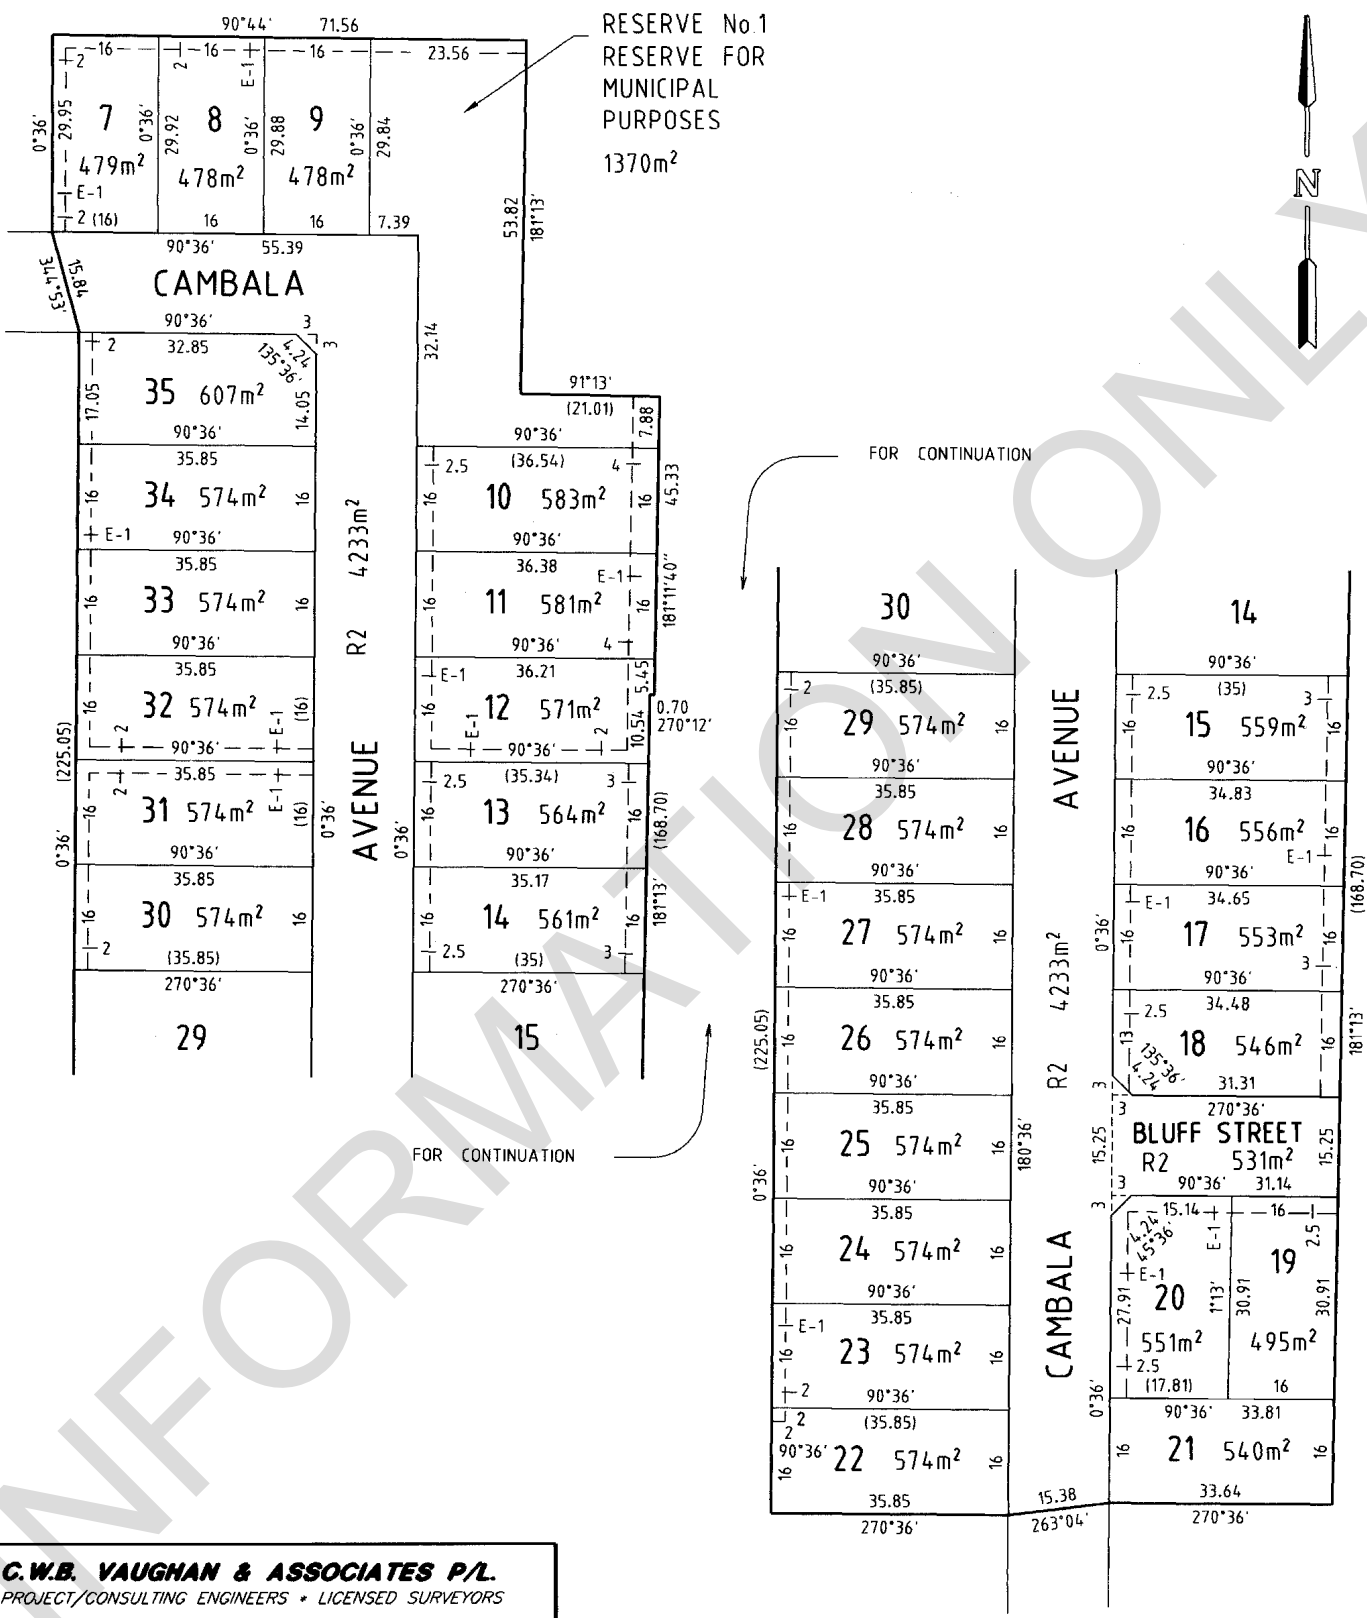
90°44' 71.56

RESERVE No.1
RESERVE FOR
MUNICIPAL
PURPOSES
1370m²

N

2 16 16 16 23.56
E-1
0°36' 29.95 7 479m² 29.92 8 0°36' 478m² 29.88 9 0°36' 478m² 29.84
E-1
2 (16) 16 16 7.39
90°36' 55.39
53.82 181°13'
344°53' 15.84
CAMBALA
90°36'
3 3
2 32.85 4.24 135°36'
17.05 35 607m² 14.05
90°36'
35.85
16 34 574m² 16
E-1 90°36'
35.85
16 33 574m² 16
90°36'
35.85
16 32 574m² 2 E-1 (16)
(225.05) 90°36'
2 35.85 E-1
16 31 574m² (16)
0°36' 90°36'
35.85
16 30 574m² 16
2 (35.85)
270°36'
29

R2 4233m²
AVENUE 0°36'

32.14
91°13'
(21.01) 7.88
90°36'
2.5 (36.54) 4
16 10 583m² 16 45.33
90°36'
36.38 E-1
16 11 581m² 16 181°11'40"
90°36' 4
E-1 36.21 5.45
16 E-1 12 571m² 2 10.54 0.70 270°12'
90°36' 2
2.5 (35.34) 3
16 13 564m² 16 (168.70)
0°36' 90°36'
35.17
16 14 561m² 16 181°13'
2.5 (35) 3
270°36'
15

FOR CONTINUATION
FOR CONTINUATION

30
90°36'
2 (35.85)
16 29 574m² 16
90°36'
35.85
16 28 574m² 16
90°36'
E-1 35.85
16 27 574m² 16
90°36'
35.85
(225.05) 16 26 574m² 16
90°36'
35.85
16 25 574m² 16 180°36'
0°36' 90°36'
35.85
16 24 574m² 16
90°36'
E-1 35.85
16 23 574m² 16
2 90°36'
2 (35.85)
2
16 90°36' 22 574m² 16
35.85
270°36'

AVENUE
0°36' R2 4233m²
CAMBALA
0°36'
15.38
263°04'

14
90°36'
2.5 (35) 3
16 15 559m² 16
90°36'
34.83
16 16 556m² 16
90°36' E-1
E-1 34.65
16 17 553m² 16 (168.70)
90°36' 3
2.5 34.48
13 4.24 135°36' 18 546m² 16 181°13'
3 31.31
270°36'
15.25 BLUFF STREET 15.25
R2 531m²
3 90°36' 31.14
3 15.14 E-1 16 2.5
4.24 45°36'
E-1 19
27.91 20 1°13' 30.91 30.91
551m² 495m²
2.5
(17.81) 16
90°36' 33.81
16 21 540m² 16
33.64
270°36'

C.W.B. VAUGHAN & ASSOCIATES P/L.
PROJECT/CONSULTING ENGINEERS • LICENSED SURVEYORS

INFORMATION ONLY